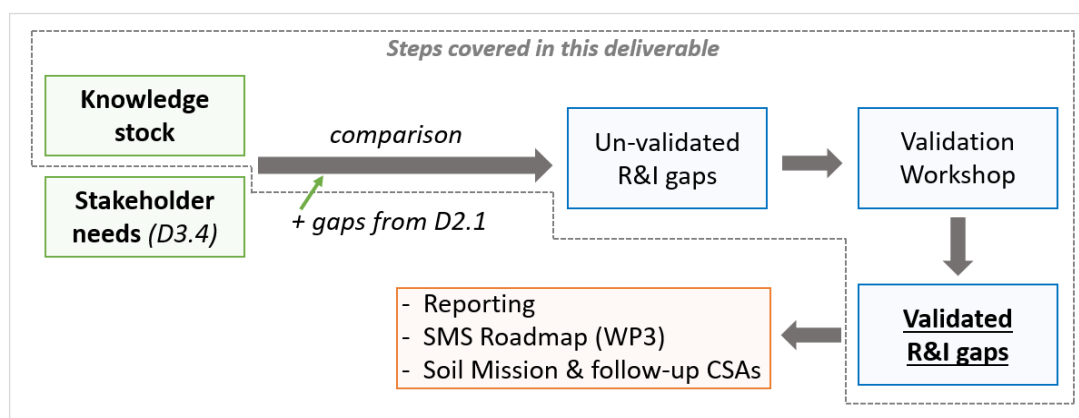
Steps covered in this deliverable

Knowledge stock

Stakeholder needs (D3.4)

comparison

+ gaps from D2.1

Un-validated R&I gaps

Validation Workshop

Validated R&I gaps

- Reporting
- SMS Roadmap (WP3)
- Soil Mission & follow-up CSAs